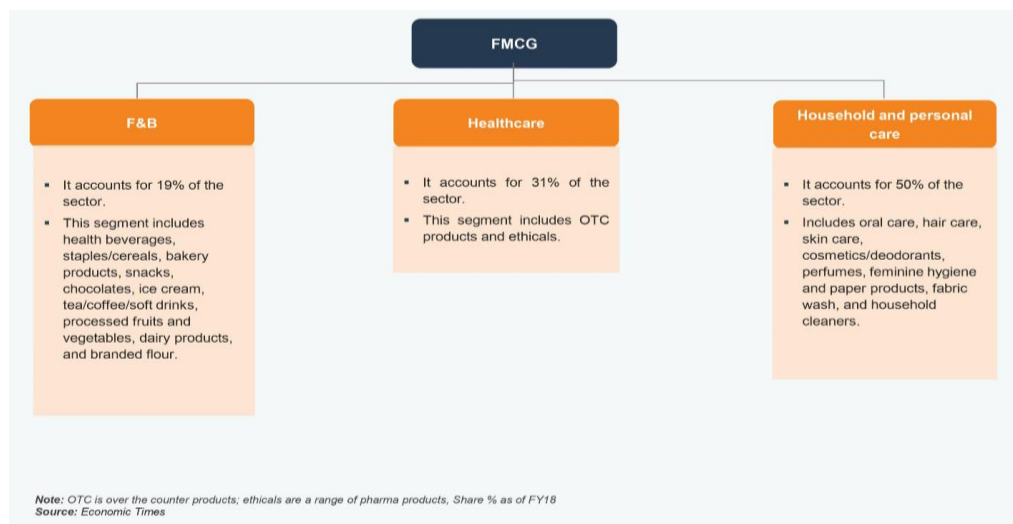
FMCG

F&B

- It accounts for 19% of the sector.
- This segment includes health beverages, staples/cereals, bakery products, snacks, chocolates, ice cream, tea/coffee/soft drinks, processed fruits and vegetables, dairy products, and branded flour.

Healthcare

- It accounts for 31% of the sector.
- This segment includes OTC products and ethicals.

Household and personal care

- It accounts for 50% of the sector.
- Includes oral care, hair care, skin care, cosmetics/deodorants, perfumes, feminine hygiene and paper products, fabric wash, and household cleaners.

Note: OTC is over the counter products; ethicals are a range of pharma products, Share % as of FY18
Source: Economic Times